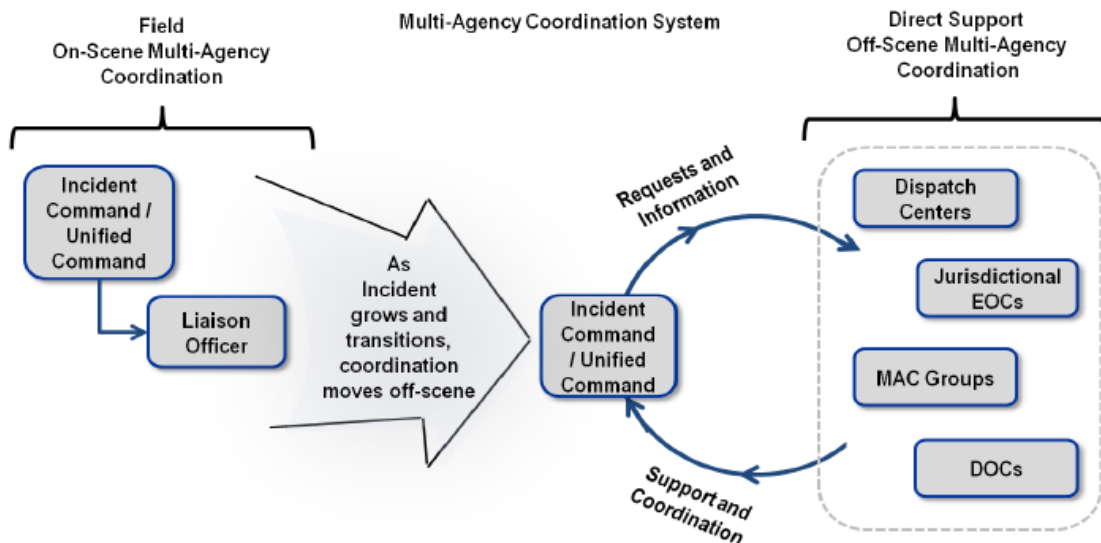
Field
On-Scene Multi-Agency Coordination

Multi-Agency Coordination System

Direct Support
Off-Scene Multi-Agency Coordination

Incident Command / Unified Command

Liaison Officer

As Incident grows and transitions, coordination moves off-scene

Requests and Information

Incident Command / Unified Command

Support and Coordination

Dispatch Centers

Jurisdictional EOCs

MAC Groups

DOCs